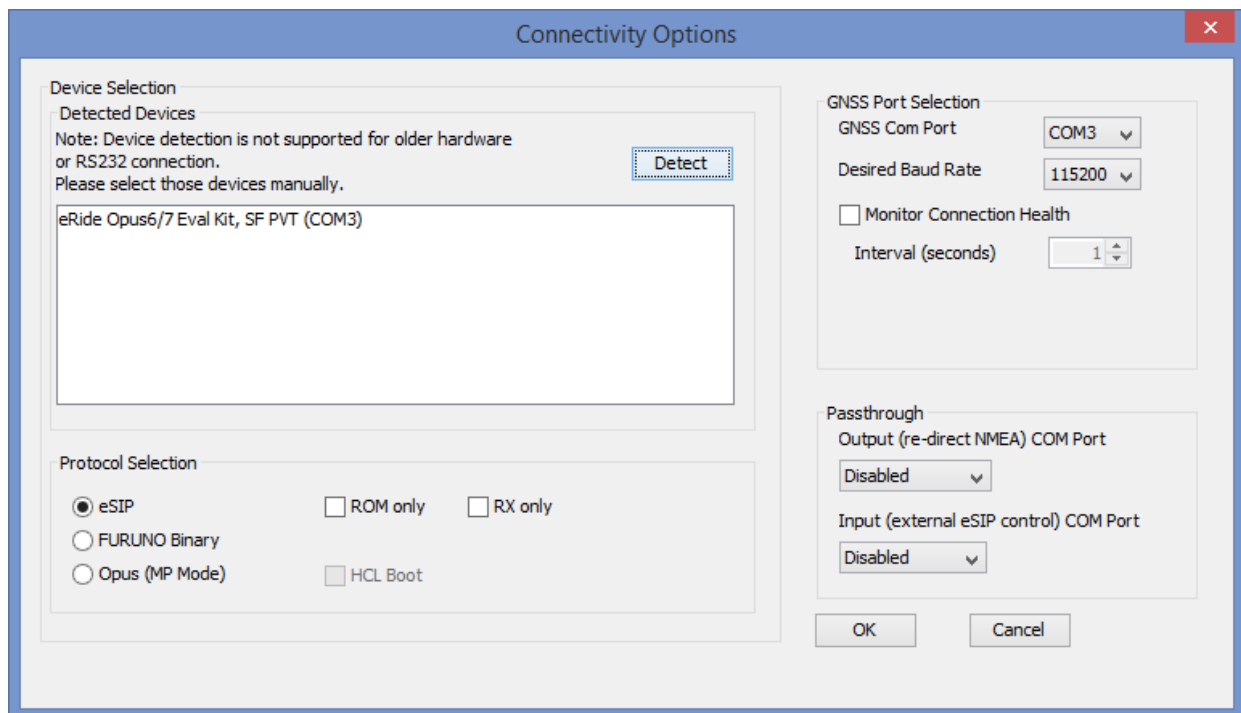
Connectivity Options

×

Device Selection

Detected Devices

Note: Device detection is not supported for older hardware or RS232 connection.
Please select those devices manually.

Detect

eRide Opus6/7 Eval Kit, SF PVT (COM3)

Protocol Selection

eSIP

FURUNO Binary

Opus (MP Mode)

ROM only

RX only

HCL Boot

GNSS Port Selection

GNSS Com Port COM3

Desired Baud Rate 115200

Monitor Connection Health

Interval (seconds) 1

Passthrough

Output (re-direct NMEA) COM Port

Disabled

Input (external eSIP control) COM Port

Disabled

OK

Cancel